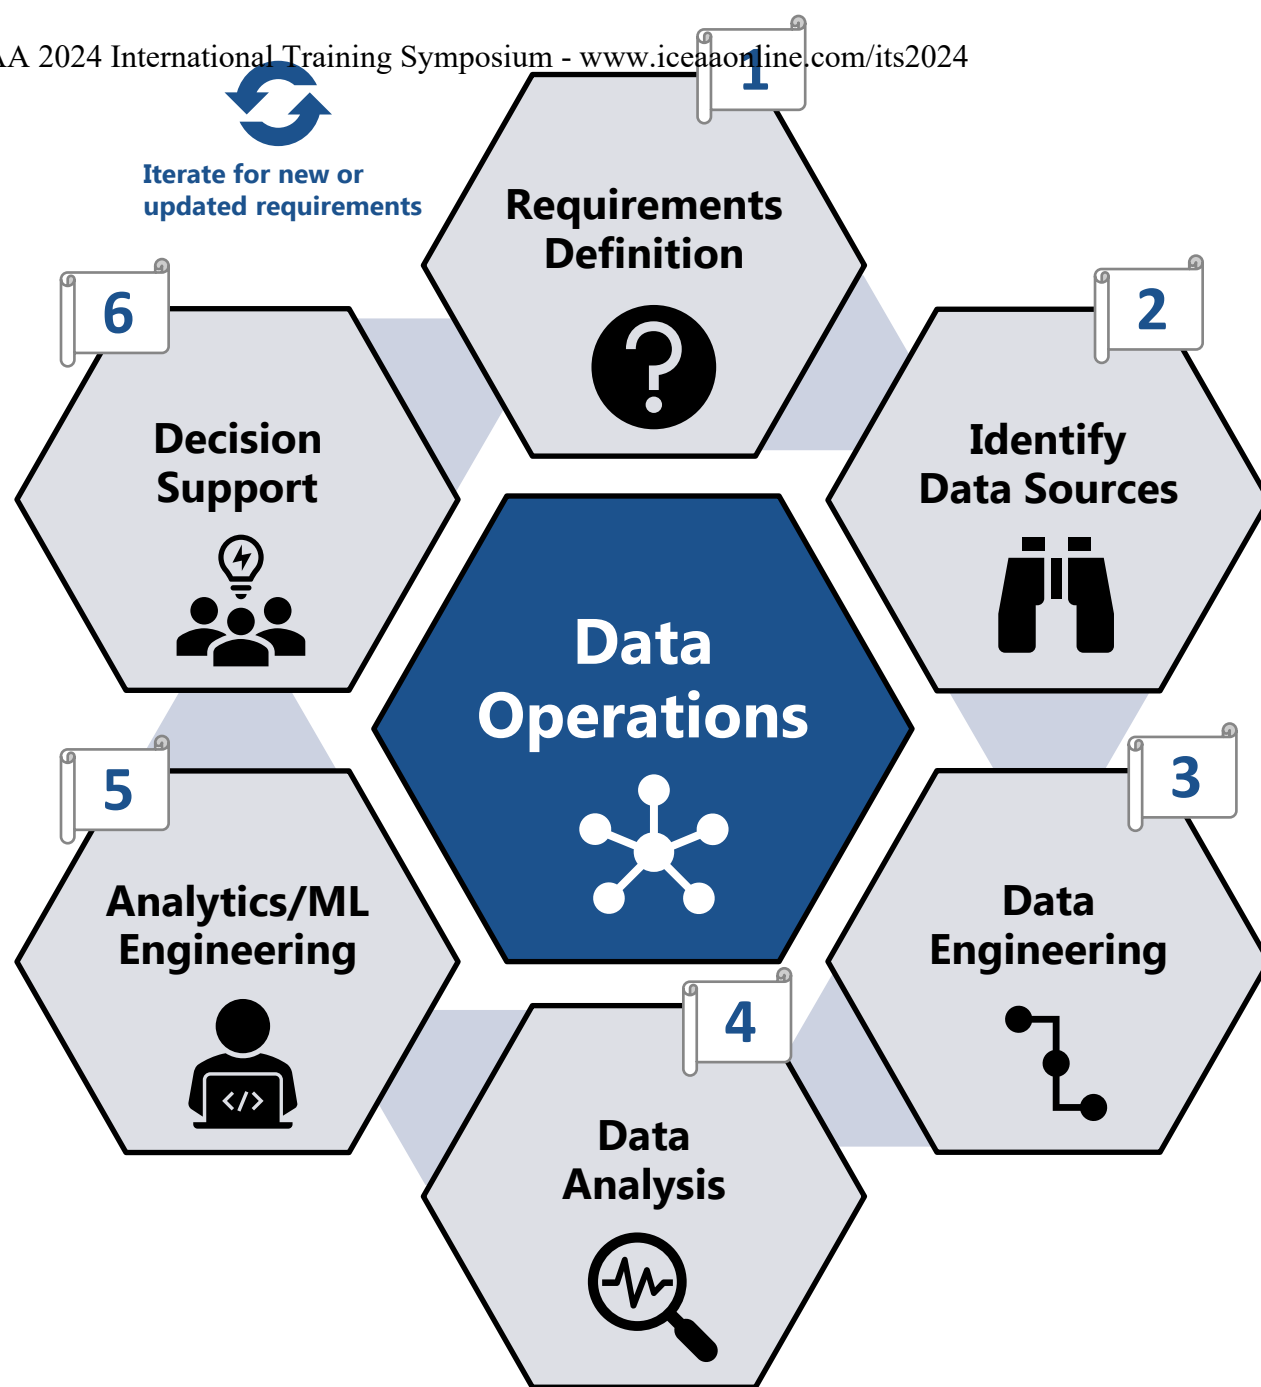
A 2024 International Training Symposium - www.iceaaonline.com/its2024

Iterate for new or updated requirements

1
Requirements Definition

2
Identify Data Sources

3
Data Engineering

4
Data Analysis

5
Analytics/ML Engineering

6
Decision Support

Data Operations

</>